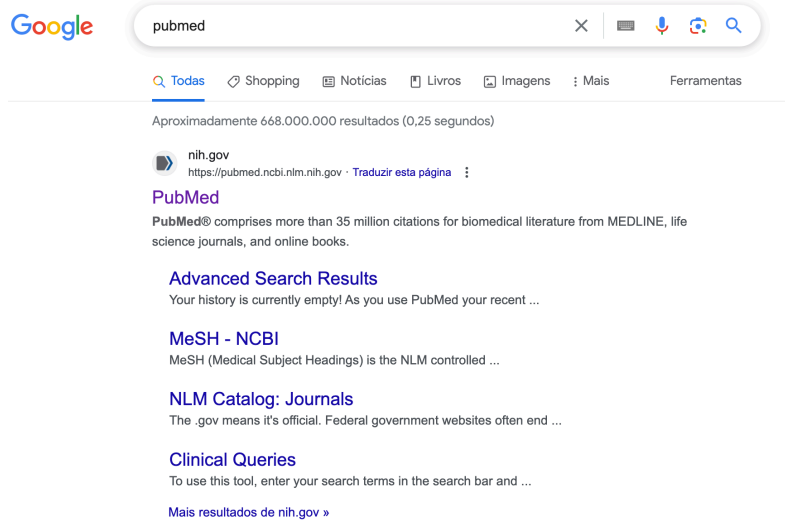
Google

pubmed

Todas Shopping Notícias Livros Imagens Mais Ferramentas

Aproximadamente 668.000.000 resultados (0,25 segundos)

nih.gov
https://pubmed.ncbi.nlm.nih.gov · Traduzir esta página

PubMed

PubMed® comprises more than 35 million citations for biomedical literature from MEDLINE, life science journals, and online books.

Advanced Search Results
Your history is currently empty! As you use PubMed your recent ...

MeSH - NCBI
MeSH (Medical Subject Headings) is the NLM controlled ...

NLM Catalog: Journals
The .gov means it's official. Federal government websites often end ...

Clinical Queries
To use this tool, enter your search terms in the search bar and ...

Mais resultados de nih.gov »